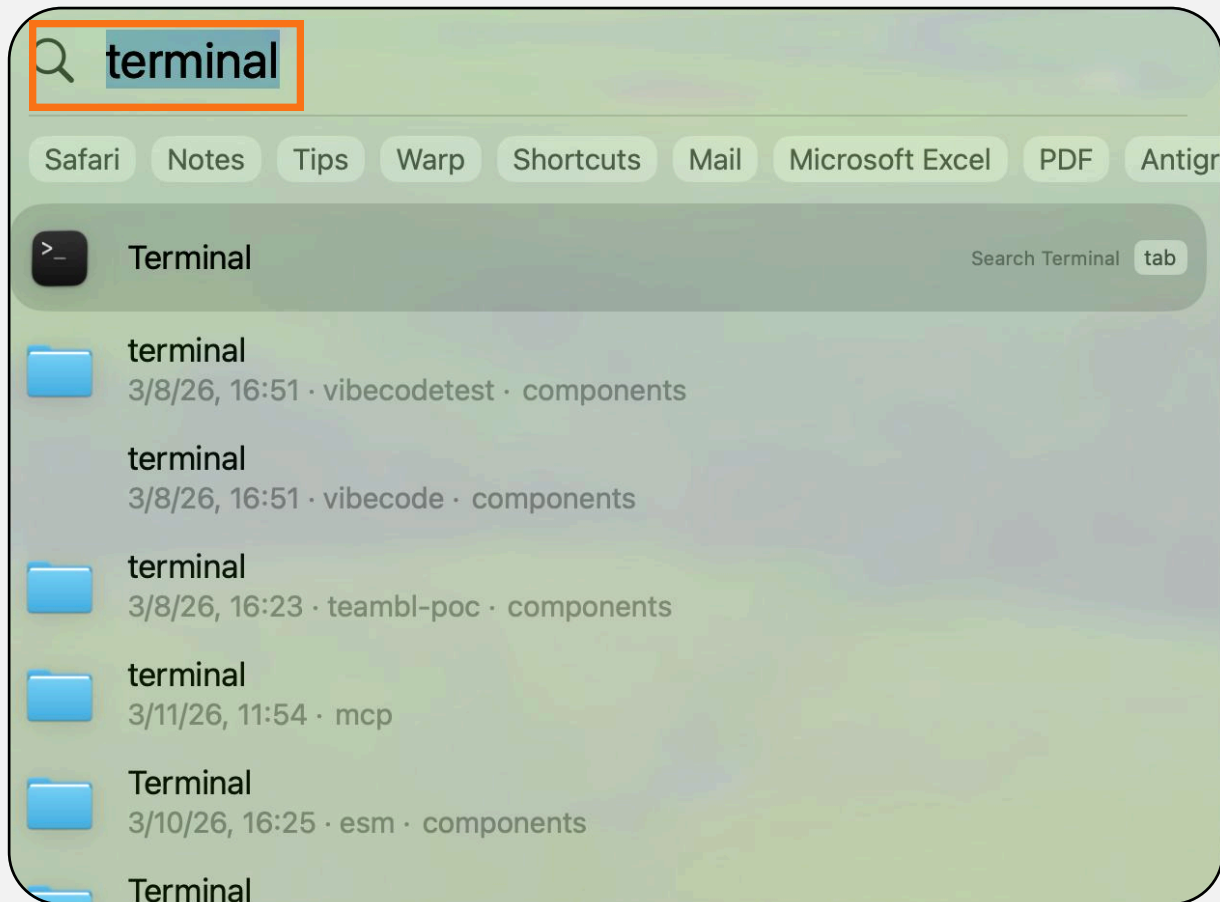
terminal

Safari Notes Tips Warp Shortcuts Mail Microsoft Excel PDF Antigr

>_

Terminal

Search Terminal tab

terminal
3/8/26, 16:51 · vibecodetest · components

terminal
3/8/26, 16:51 · vibecode · components

terminal
3/8/26, 16:23 · teambl-poc · components

terminal
3/11/26, 11:54 · mcp

Terminal
3/10/26, 16:25 · esm · components

Terminal